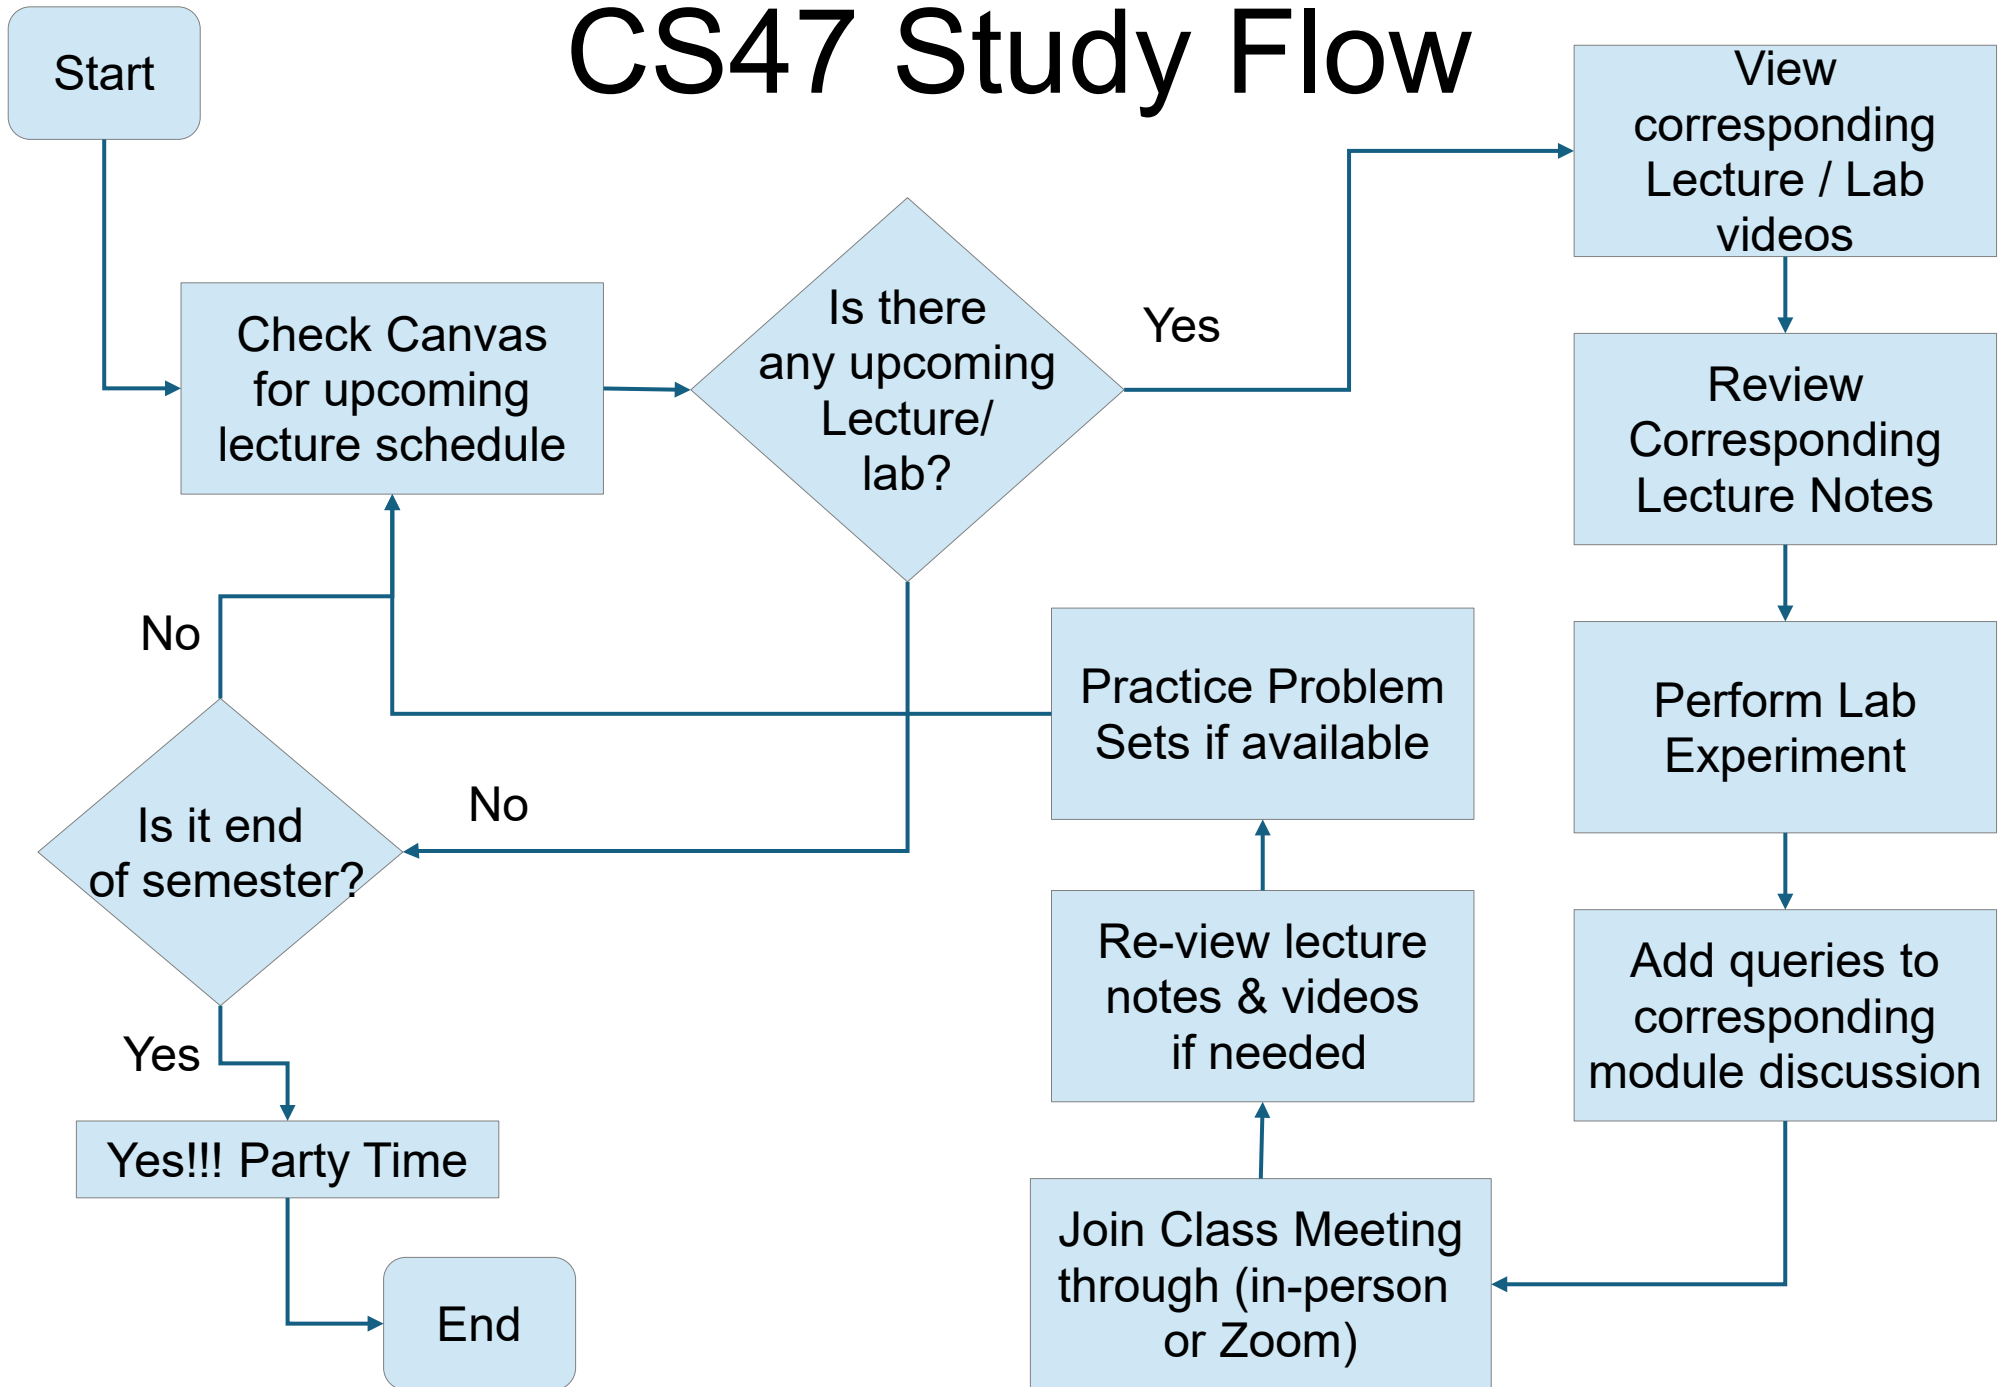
CS47 Study Flow

Start

Check Canvas for upcoming lecture schedule

Is there any upcoming Lecture/ lab?

Yes

View corresponding Lecture / Lab videos

Review Corresponding Lecture Notes

Perform Lab Experiment

Add queries to corresponding module discussion

Join Class Meeting through (in-person or Zoom)

Re-view lecture notes & videos if needed

Practice Problem Sets if available

No

No

Is it end of semester?

Yes

Yes!!! Party Time

End